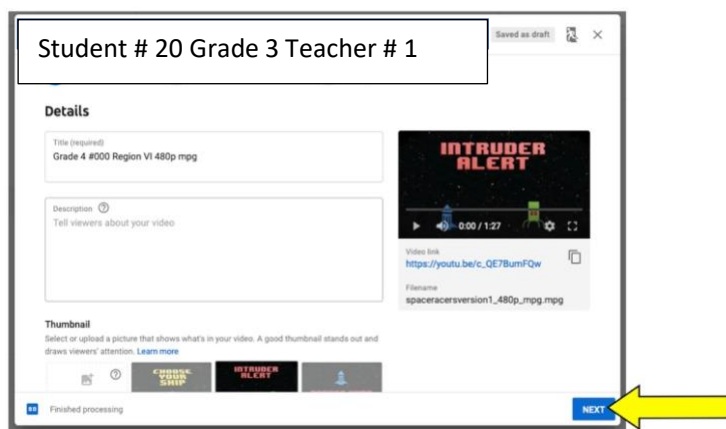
Student # 20 Grade 3 Teacher # 1

Saved as draft

Details

Title (required)
Grade 4 #000 Region VI 480p mpg

Description
Tell viewers about your video

INTRUDER ALERT

0:00 / 1:27

Video link
https://youtu.be/c_QE7BumFQw

Filename
spaceracersversion1_480p_mpg.mpg

Thumbnail
Select or upload a picture that shows what's in your video. A good thumbnail stands out and draws viewers' attention. Learn more

CHOOSE YOUR SHIP

INTRUDER ALERT

Finished processing

NEXT